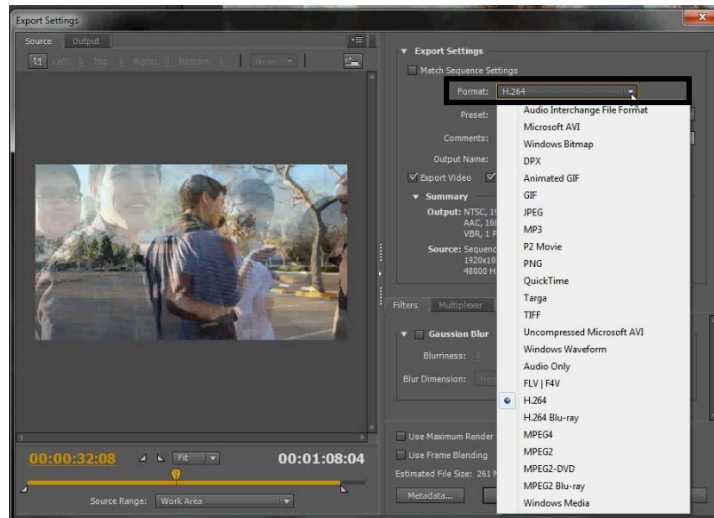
Export Settings

Source Output

Left: 0 Top: 0 Right: 0 Bottom: 0

Export Settings

Match Sequence Settings

Format: H.264

Preset:

Comments:

Output Name:

Export Video

Summary

Output: NTSC, 1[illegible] AAC, 16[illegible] VBR, 1 P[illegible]

Source: Sequenc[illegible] 1920x10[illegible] 48000 H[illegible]

Filters Multiplexer

Gaussian Blur

Blurriness:

Blur Dimension:

Use Maximum Render

Use Frame Blending

Estimated File Size: 261 M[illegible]

Metadata...

00:00:32:08

Fit

00:01:08:04

Source Range: Work Area

Audio Interchange File Format
Microsoft AVI
Windows Bitmap
DPX
Animated GIF
GIF
JPEG
MP3
P2 Movie
PNG
QuickTime
Targa
TIFF
Uncompressed Microsoft AVI
Windows Waveform
Audio Only
FLV | F4V
H.264
H.264 Blu-ray
MPEG4
MPEG2
MPEG2-DVD
MPEG2 Blu-ray
Windows Media